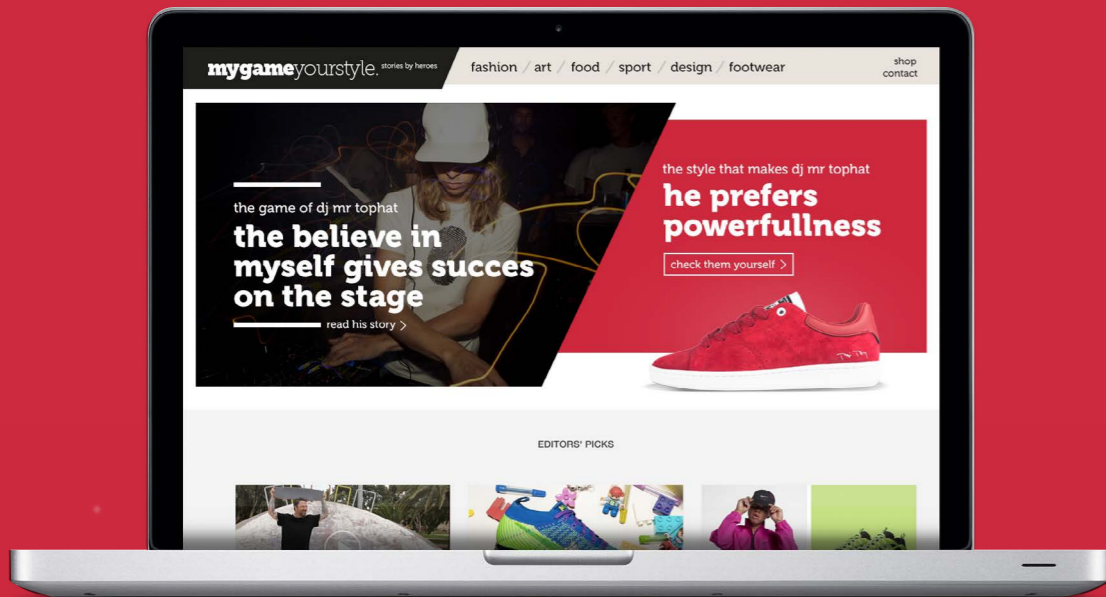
mygameyourstyle. stories by heroes

fashion / art / food / sport / design / footwear

shop
contact

the game of dj mr tophat

the believe in myself gives succes on the stage

read his story >

the style that makes dj mr tophat

he prefers powerfullness

check them yourself >

EDITORS' PICKS